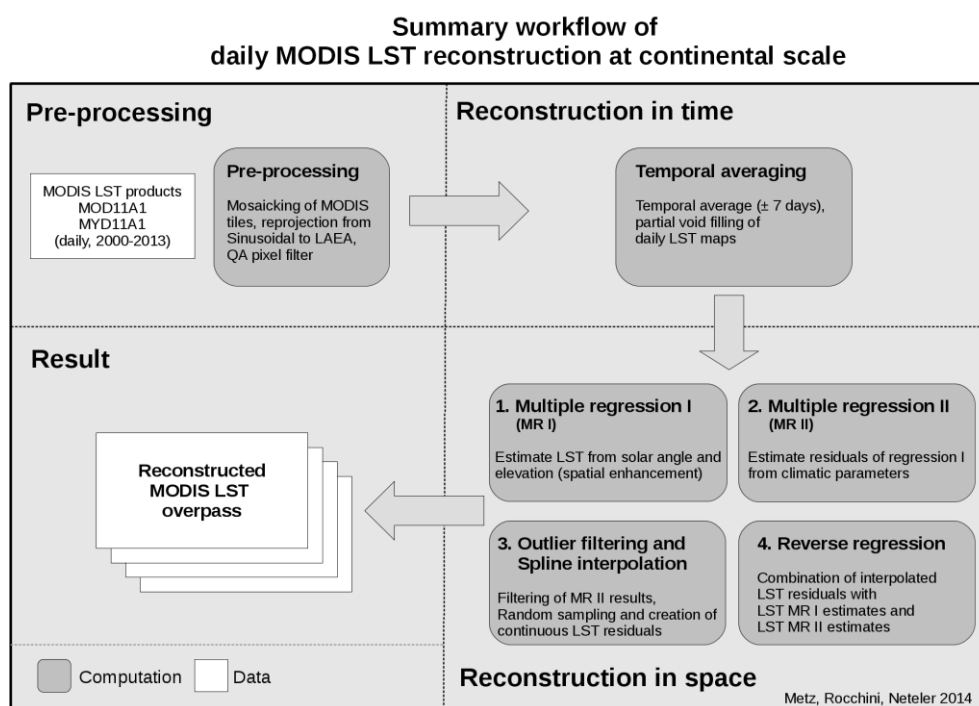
Summary workflow of
daily MODIS LST reconstruction at continental scale

Pre-processing

MODIS LST products
MOD11A1
MYD11A1
(daily, 2000-2013)

Pre-processing

Mosaicking of MODIS tiles, reprojection from Sinusoidal to LAEA, QA pixel filter

Reconstruction in time

Temporal averaging

Temporal average (± 7 days), partial void filling of daily LST maps

Result

Reconstructed MODIS LST overpass

1. Multiple regression I (MR I)

Estimate LST from solar angle and elevation (spatial enhancement)

2. Multiple regression II (MR II)

Estimate residuals of regression I from climatic parameters

3. Outlier filtering and Spline interpolation

Filtering of MR II results, Random sampling and creation of continuous LST residuals

4. Reverse regression

Combination of interpolated LST residuals with LST MR I estimates and LST MR II estimates

Computation Data

Reconstruction in space

Metz, Rocchini, Neteler 2014